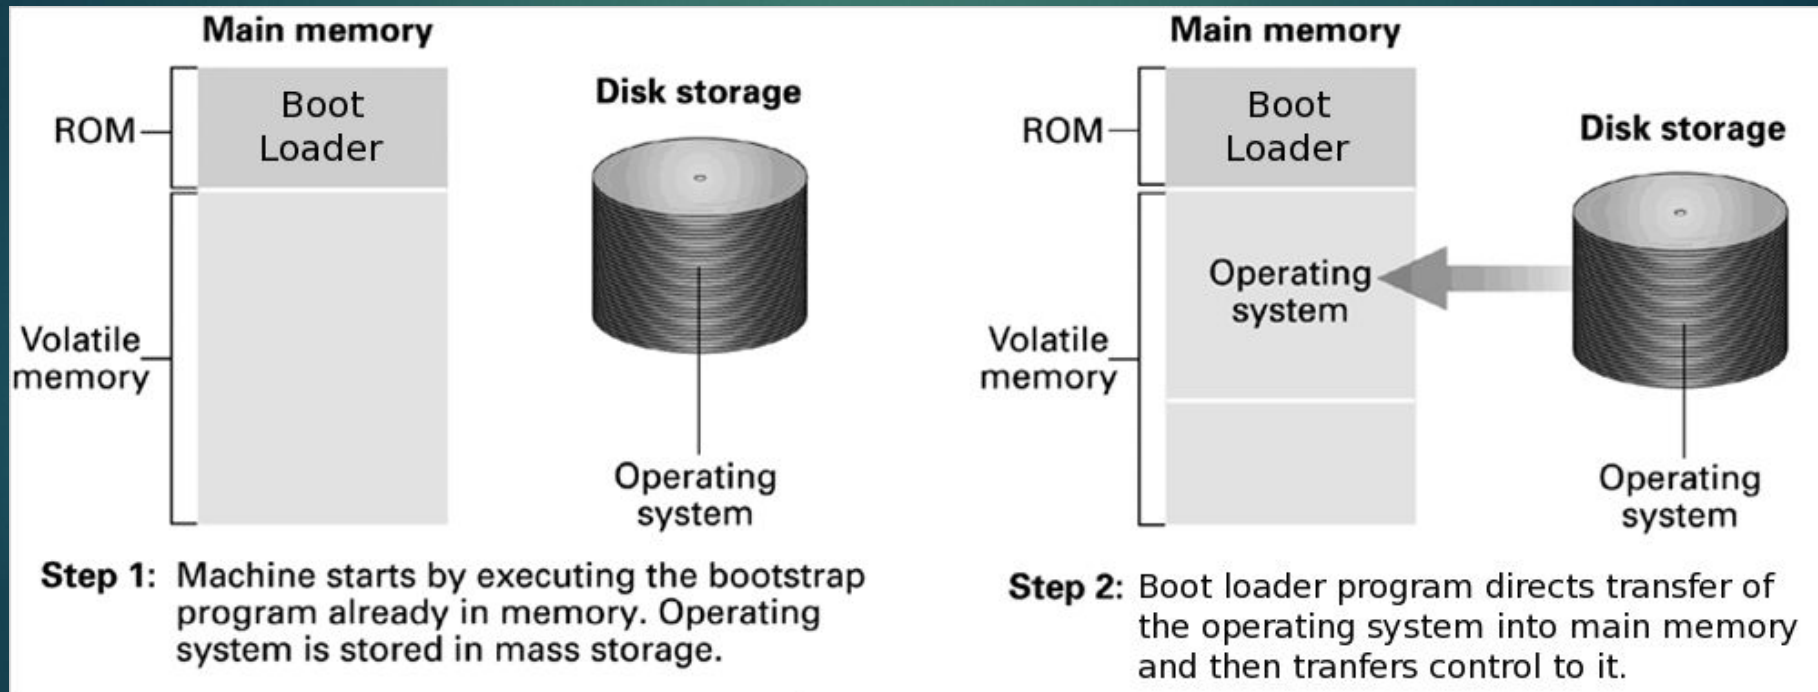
Main memory

ROM

Boot Loader

Volatile memory

Disk storage

Operating system

Step 1: Machine starts by executing the bootstrap program already in memory. Operating system is stored in mass storage.

Main memory

ROM

Boot Loader

Volatile memory

Operating system

Disk storage

Operating system

Step 2: Boot loader program directs transfer of the operating system into main memory and then tranfers control to it.